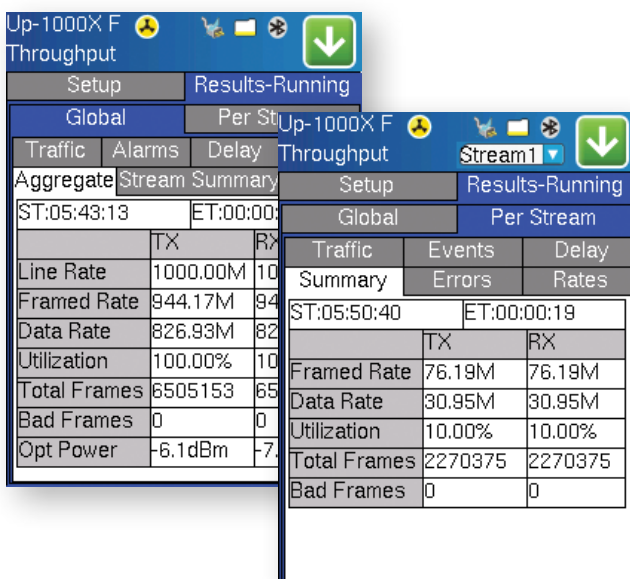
Up-1000X F
Throughput

Setup | Results-Running

Global | Per St

Traffic | Alarms | Delay

Aggregate | Stream Summary

ST:05:43:13 | ET:00:00

| | TX | RX |
|---|---|---|
| Line Rate | 1000.00M | 10 |
| Framed Rate | 944.17M | 94 |
| Data Rate | 826.93M | 82 |
| Utilization | 100.00% | 10 |
| Total Frames | 6505153 | 65 |
| Bad Frames | 0 | 0 |
| Opt Power | -6.1dBm | -7. |

Up-1000X F
Throughput
Stream1

Setup | Results-Running

Global | Per Stream

Traffic | Events | Delay

Summary | Errors | Rates

ST:05:50:40 | ET:00:00:19

| | TX | RX |
|---|---|---|
| Framed Rate | 76.19M | 76.19M |
| Data Rate | 30.95M | 30.95M |
| Utilization | 10.00% | 10.00% |
| Total Frames | 2270375 | 2270375 |
| Bad Frames | 0 | 0 |